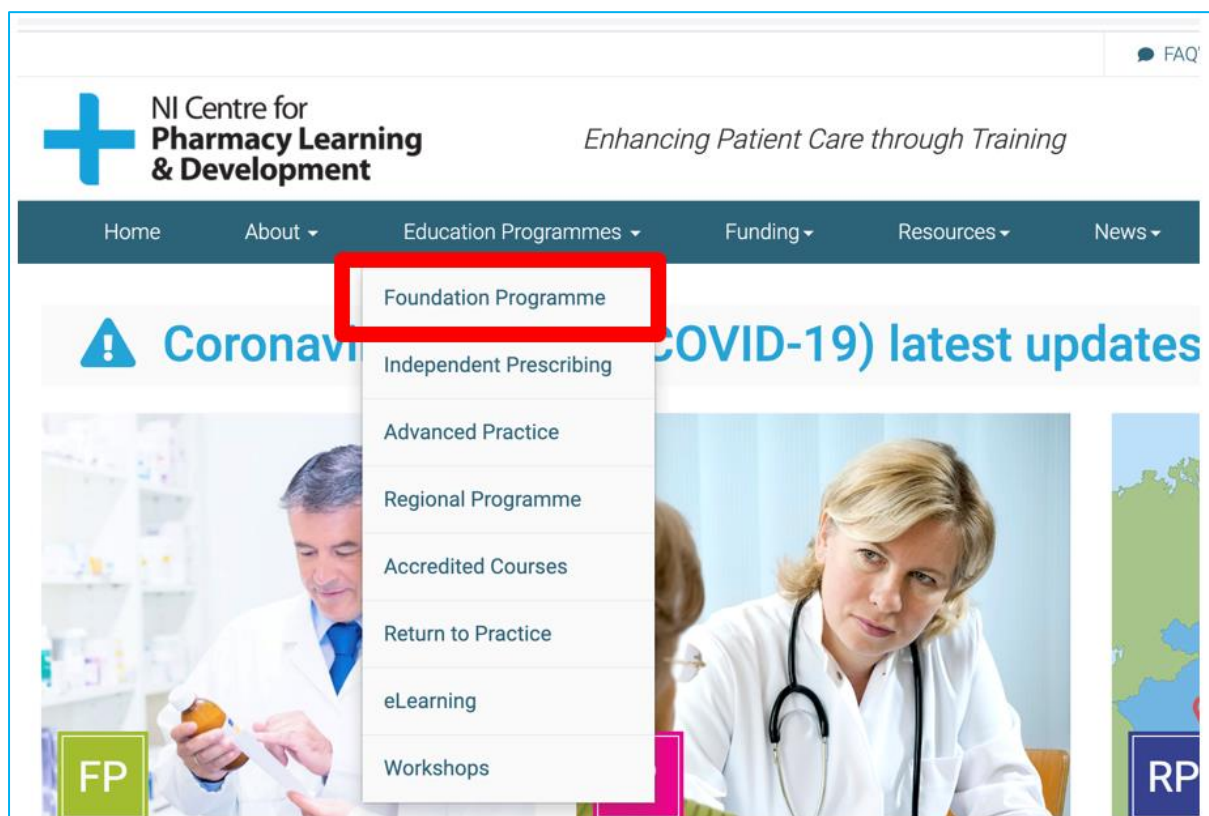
FAQ'

NI Centre for Pharmacy Learning & Development

Enhancing Patient Care through Training

Home About Education Programmes Funding Resources News

Foundation Programme
Independent Prescribing
Advanced Practice
Regional Programme
Accredited Courses
Return to Practice
eLearning
Workshops

Coronavi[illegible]COVID-19) latest updates

FP

RP